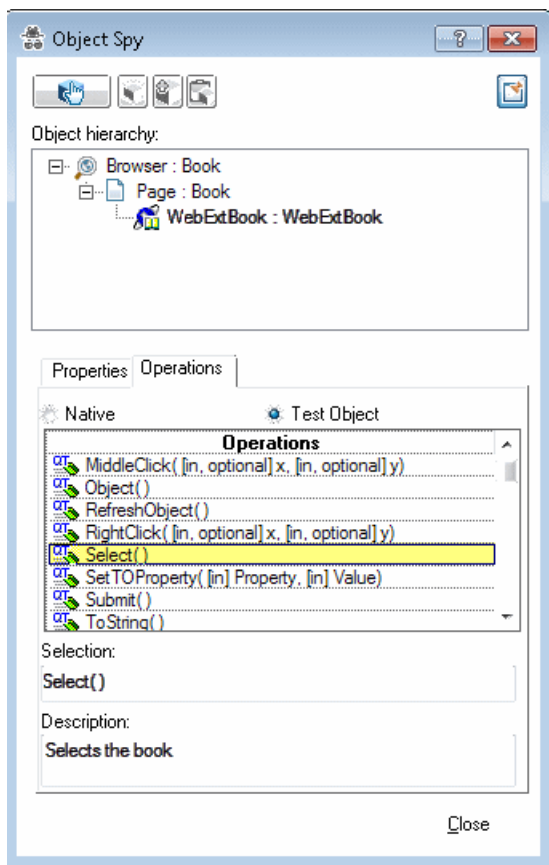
Object Spy

?

Object hierarchy:

Browser : Book
Page : Book
WebExtBook : WebExtBook

Properties | Operations

Native
Test Object

| Operations |
|---|
| MiddleClick( [in, optional] x, [in, optional] y) |
| Object( ) |
| RefreshObject( ) |
| RightClick( [in, optional] x, [in, optional] y) |
| Select( ) |
| SetTOProperty( [in] Property, [in] Value) |
| Submit( ) |
| ToString( ) |

Selection:

Select( )

Description:

Selects the book

Close